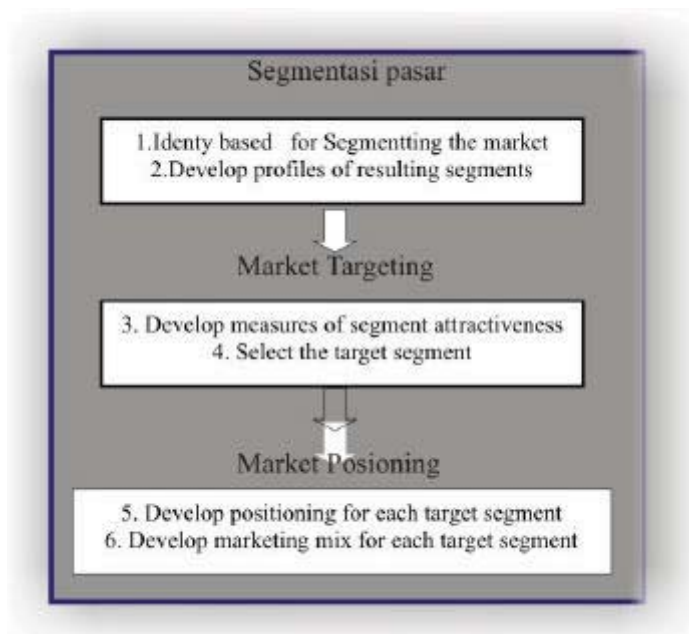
Segmentasi pasar

1.Identy based for Segmentting the market
2.Develop profiles of resulting segments

Market Targeting

3. Develop measures of segment attractiveness
4. Select the target segment

Market Posioning

5. Develop positioning for each target segment
6. Develop marketing mix for each target segment